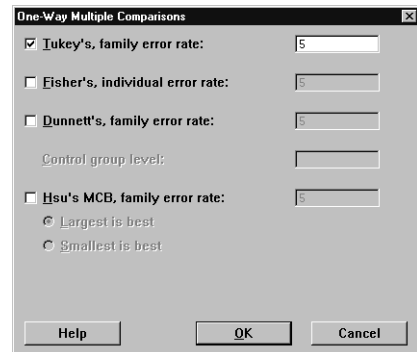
One-Way Multiple Comparisons

☑ Tukey's, family error rate: 5

☐ Fisher's, individual error rate: 5

☐ Dunnett's, family error rate: 5

Control group level:

☐ Hsu's MCB, family error rate: 5

Largest is best

Smallest is best

Help

OK

Cancel